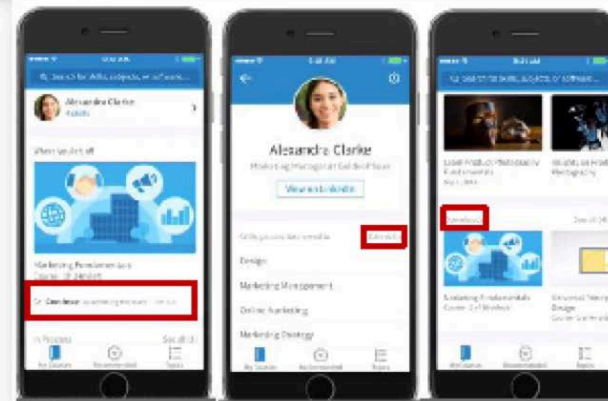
Search for skills, subjects, or software

Alexandra Clarke

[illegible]

Marketing Fundamentals

Continue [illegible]

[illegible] See all

Alexandra Clarke

Marketing Manager at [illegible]

View on LinkedIn

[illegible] Edit

Design

Marketing Management

Online Marketing

Marketing Strategy

Search for skills, subjects, or software

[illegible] Photography

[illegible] Photography

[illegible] See all

Marketing Fundamentals

Design